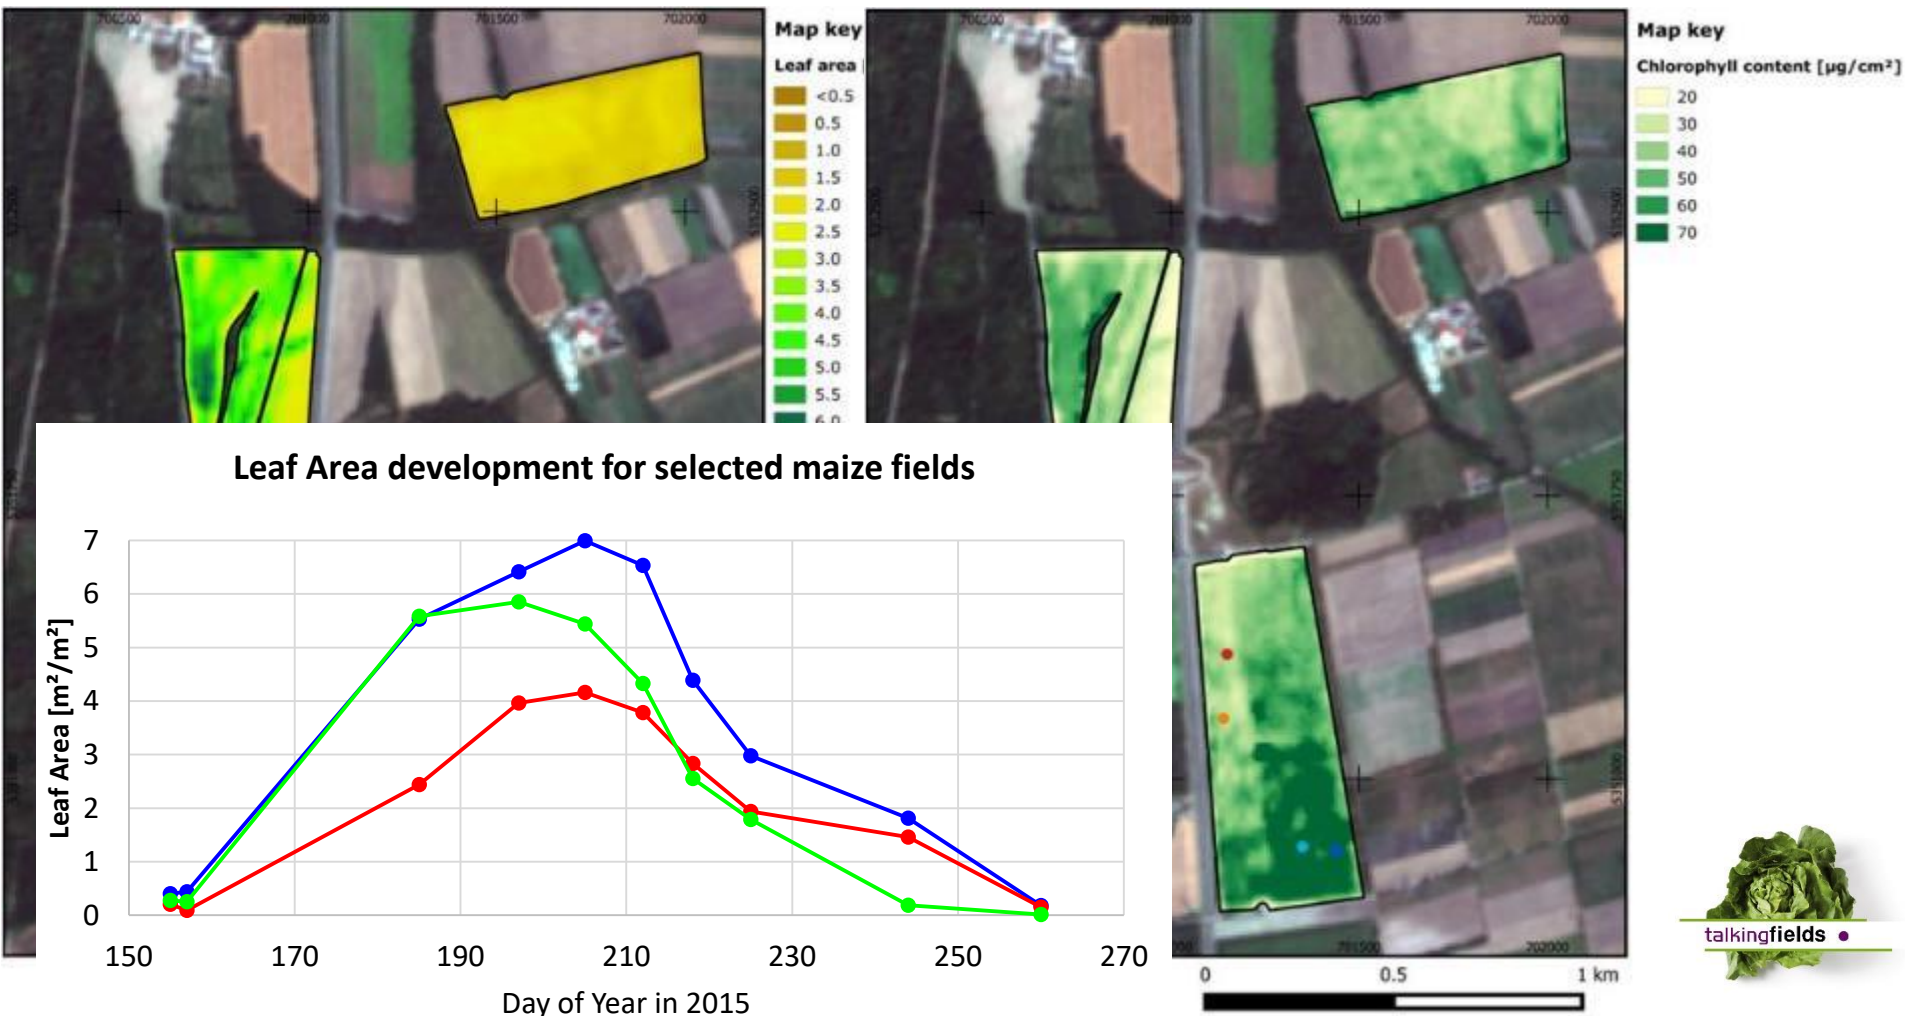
Map key
Leaf area
<0.5
0.5
1.0
1.5
2.0
2.5
3.0
3.5
4.0
4.5
5.0
5.5
6.0

Map key
Chlorophyll content [µg/cm²]
20
30
40
50
60
70

Leaf Area development for selected maize fields

Leaf Area [m²/m²]
7
6
5
4
3
2
1
0
150
170
190
210
230
250
270
Day of Year in 2015

0
0.5
1 km

talkingfields